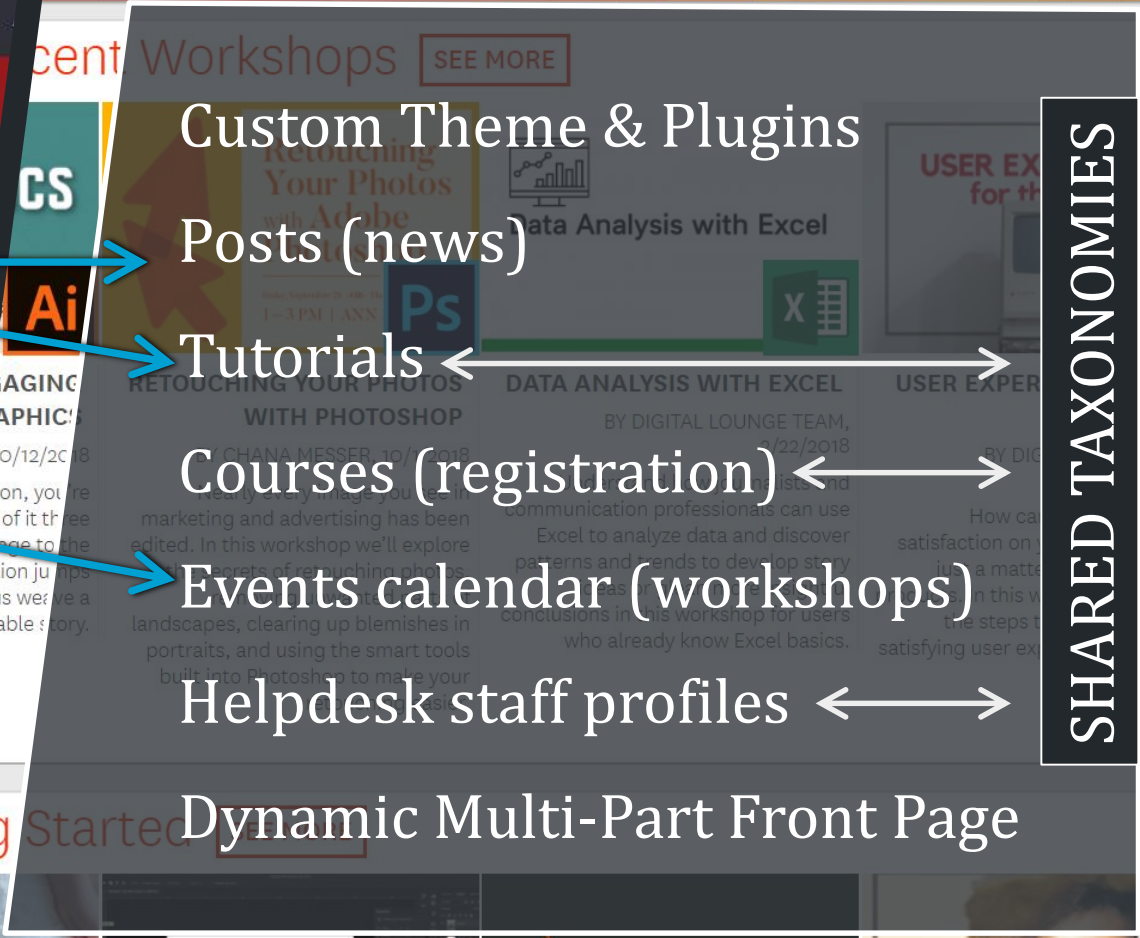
cent Workshops SEE MORE

Custom Theme & Plugins

Posts (news)

Tutorials

Courses (registration)

Events calendar (workshops)

Helpdesk staff profiles

Dynamic Multi-Part Front Page

SHARED TAXONOMIES

Retouching Your Photos with Adobe

1–3PM | ANN

Ps

Data Analysis with Excel

X

USER EX for th

CS

Ai

AGING APHICS

0/12/2018

on, you're of it three ge to the ion jumps us weave a able story.

RETOUCHING YOUR PHOTOS WITH PHOTOSHOP

BY CHANA MESSER, 10/1/2018

Nearly every image you see in marketing and advertising has been edited. In this workshop we'll explore the secrets of retouching photos, landscapes, clearing up blemishes in portraits, and using the smart tools built into Photoshop to make your

DATA ANALYSIS WITH EXCEL

BY DIGITAL LOUNGE TEAM, 2/22/2018

communication professionals can use Excel to analyze data and discover patterns and trends to develop story conclusions in this workshop for users who already know Excel basics.

USER EXPER

BY DIG

How can satisfaction on y just a matte s. In this w the steps t satisfying user ex

g Started